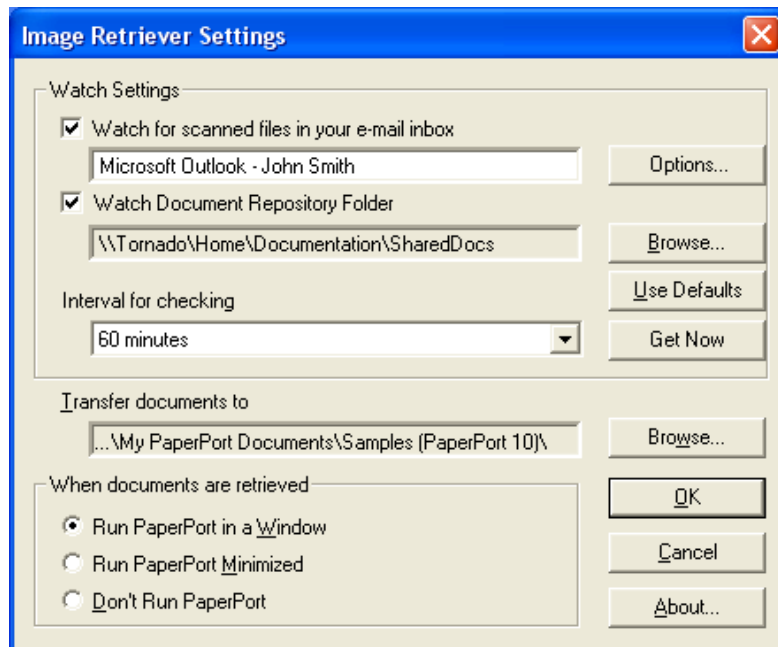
Image Retriever Settings

Watch Settings

Watch for scanned files in your e-mail inbox

Microsoft Outlook - John Smith

Options...

Watch Document Repository Folder

\\Tornado\Home\Documentation\SharedDocs

Browse...

Interval for checking

Use Defaults

60 minutes

Get Now

Transfer documents to

...\My PaperPort Documents\Samples (PaperPort 10)\

Browse...

When documents are retrieved

OK

Run PaperPort in a Window

Cancel

Run PaperPort Minimized

Don't Run PaperPort

About...